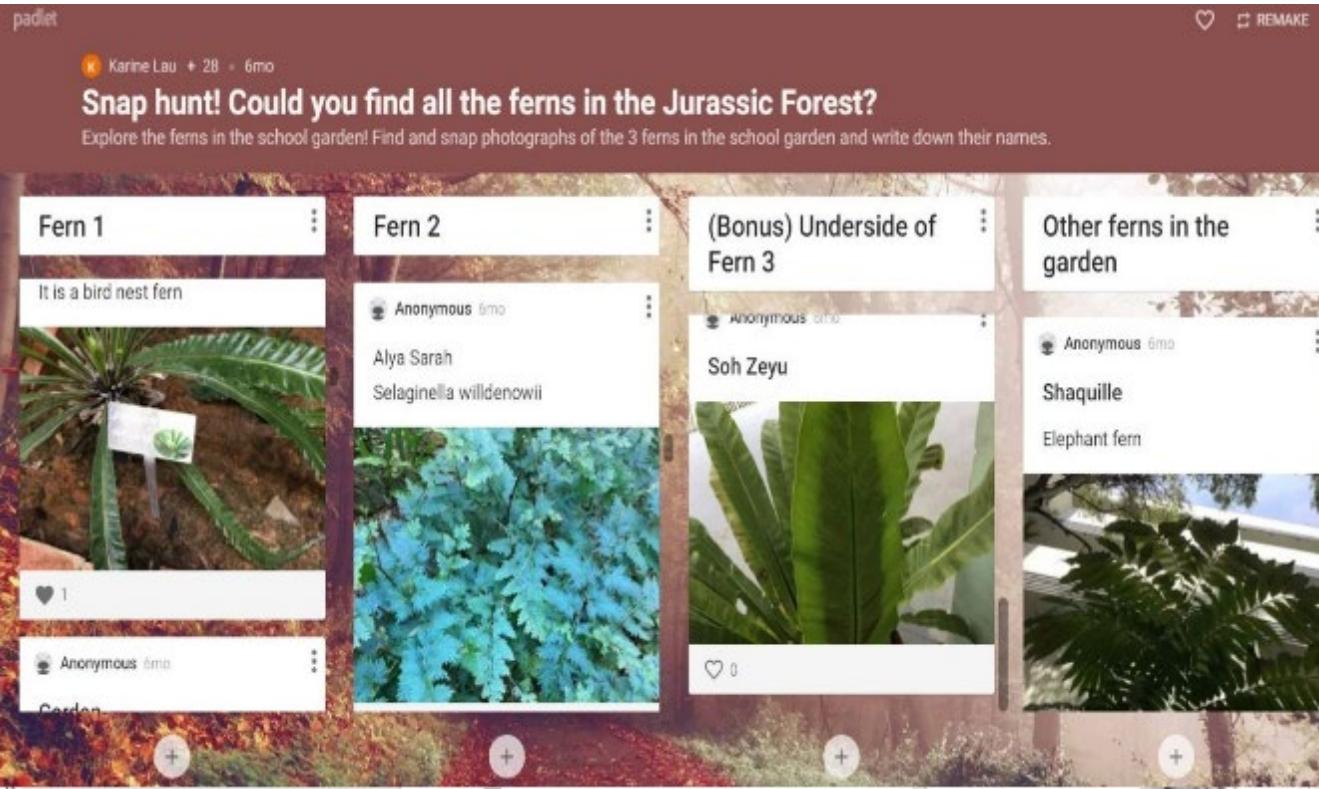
padlet

REMAKE

K Karine Lau + 28 • 6mo

Snap hunt! Could you find all the ferns in the Jurassic Forest?

Explore the ferns in the school garden! Find and snap photographs of the 3 ferns in the school garden and write down their names.

Fern 1

It is a bird nest fern

1

Anonymous 6mo

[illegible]

Fern 2

Anonymous 6mo

Alya Sarah

Selaginella willdenowii

(Bonus) Underside of Fern 3

Anonymous 6mo

Soh Zeyu

0

Other ferns in the garden

Anonymous 6mo

Shaquille

Elephant fern